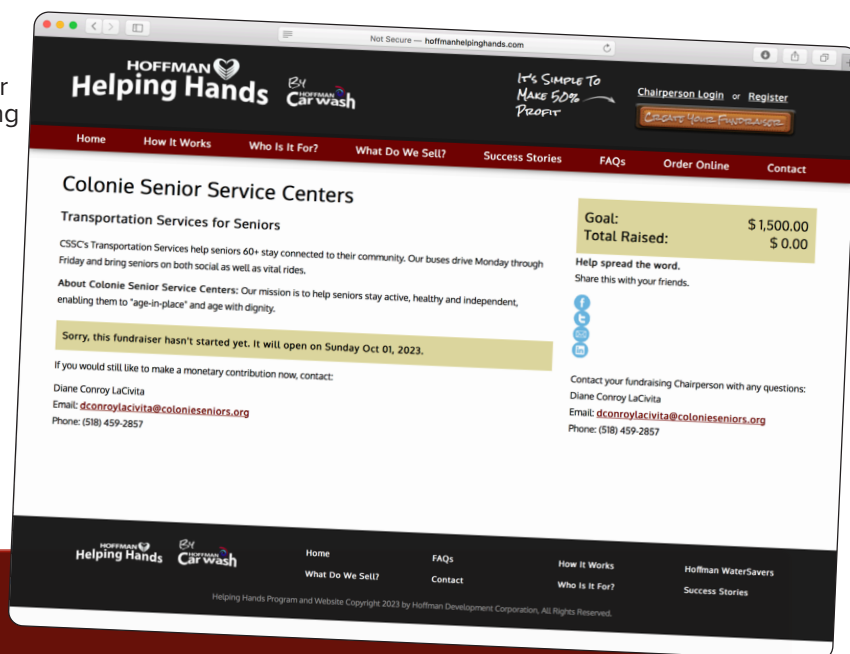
r
ng

Not Secure — hoffmanhelpinghands.com

HOFFMAN Helping Hands By HOFFMAN Car wash

It's Simple To Make 50% Profit

Chairperson Login or Register

Create Your Fundraiser

Home How It Works Who Is It For? What Do We Sell? Success Stories FAQs Order Online Contact

Colonie Senior Service Centers

Transportation Services for Seniors

CSSC's Transportation Services help seniors 60+ stay connected to their community. Our buses drive Monday through Friday and bring seniors on both social as well as vital rides.

About Colonie Senior Service Centers: Our mission is to help seniors stay active, healthy and independent, enabling them to "age-in-place" and age with dignity.

Sorry, this fundraiser hasn't started yet. It will open on Sunday Oct 01, 2023.

If you would still like to make a monetary contribution now, contact:
Diane Conroy LaCivita
Email: dconroylacivita@colonieseniors.org
Phone: (518) 459-2857

| Goal: | $1,500.00 |
|---|---|
| Total Raised: | $ 0.00 |

Help spread the word.
Share this with your friends.

Contact your fundraising Chairperson with any questions:
Diane Conroy LaCivita
Email: dconroylacivita@colonieseniors.org
Phone: (518) 459-2857

HOFFMAN Helping Hands By HOFFMAN Car wash

Home
What Do We Sell?
FAQs
Contact
How It Works
Who Is It For?
Hoffman WaterSavers
Success Stories

Helping Hands Program and Website Copyright 2023 by Hoffman Development Corporation, All Rights Reserved.